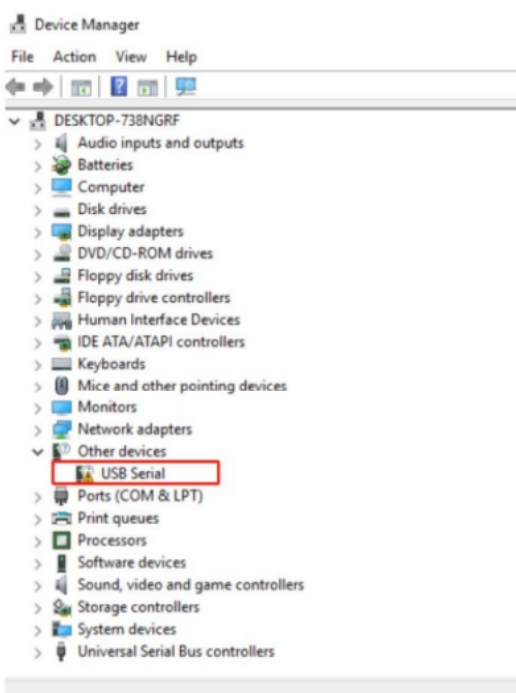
Device Manager

File Action View Help

DESKTOP-738NGRF
Audio inputs and outputs
Batteries
Computer
Disk drives
Display adapters
DVD/CD-ROM drives
Floppy disk drives
Floppy drive controllers
Human Interface Devices
IDE ATA/ATAPI controllers
Keyboards
Mice and other pointing devices
Monitors
Network adapters
Other devices
USB Serial
Ports (COM & LPT)
Print queues
Processors
Software devices
Sound, video and game controllers
Storage controllers
System devices
Universal Serial Bus controllers